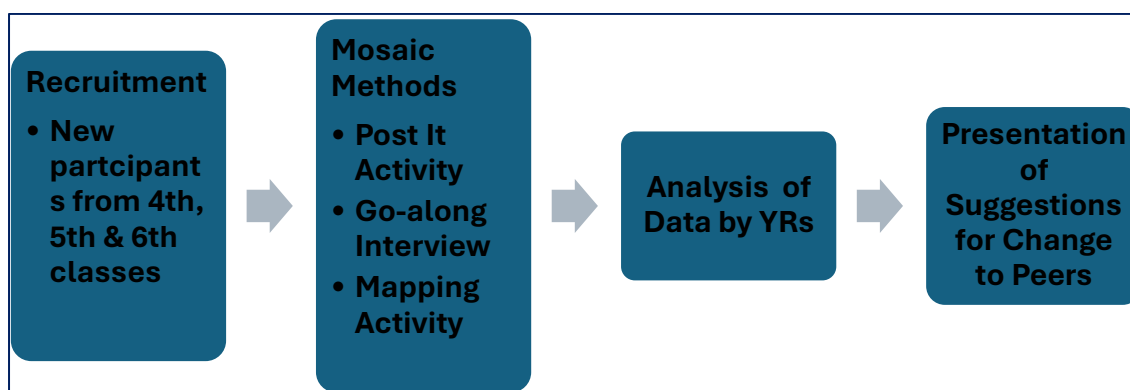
Recruitment

- New partcipants from 4th, 5th & 6th classes

Mosaic Methods

- Post It Activity
- Go-along Interview
- Mapping Activity

Analysis of Data by YRs

Presentation of Suggestions for Change to Peers